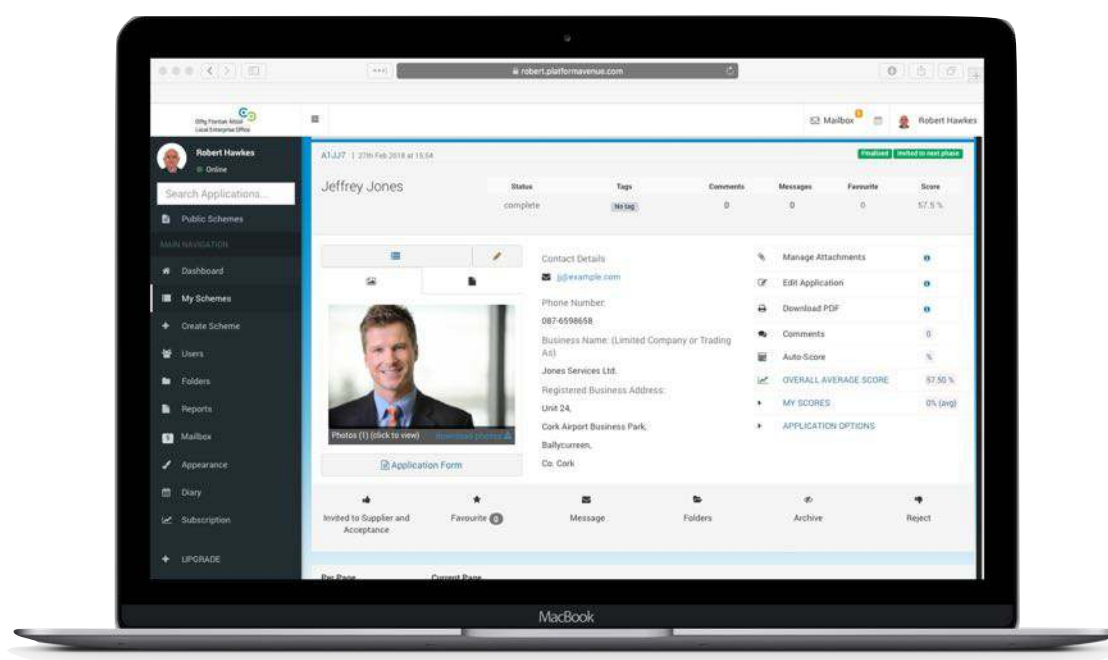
robert.platformavenue.com

Oifig Fiontair Áitiúil Local Enterprise Office

Mailbox 0

Robert Hawkes

Robert Hawkes
Online

Search Applications...

Public Schemes

MAIN NAVIGATION

Dashboard

My Schemes

Create Scheme

Users

Folders

Reports

Mailbox

Appearance

Diary

Subscription

UPGRADE

A1JJ7 | 27th Feb 2018 at 15:54

Finalised Invited to next phase

Jeffrey Jones

| Status | Tags | Comments | Messages | Favourite | Score |
|---|---|---|---|---|---|
| complete | No tag | 0 | 0 | 0 | 57.5 % |

Photos (1) (click to view) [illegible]

Application Form

Contact Details

jj@example.com

Phone Number:

087-6598658

Business Name: (Limited Company or Trading As)

Jones Services Ltd.

Registered Business Address:

Unit 24,

Cork Airport Business Park,

Ballycurreen,

Co. Cork

| | |
|---|---|
| Manage Attachments | |
| Edit Application | |
| Download PDF | |
| Comments | 0 |
| Auto-Score | % |
| OVERALL AVERAGE SCORE | 57.50 % |
| MY SCORES | 0% (avg) |
| APPLICATION OPTIONS | |

Invited to Supplier and Acceptance

Favourite 0

Message

Folders

Archive

Reject

Per Page

Current Page

MacBook